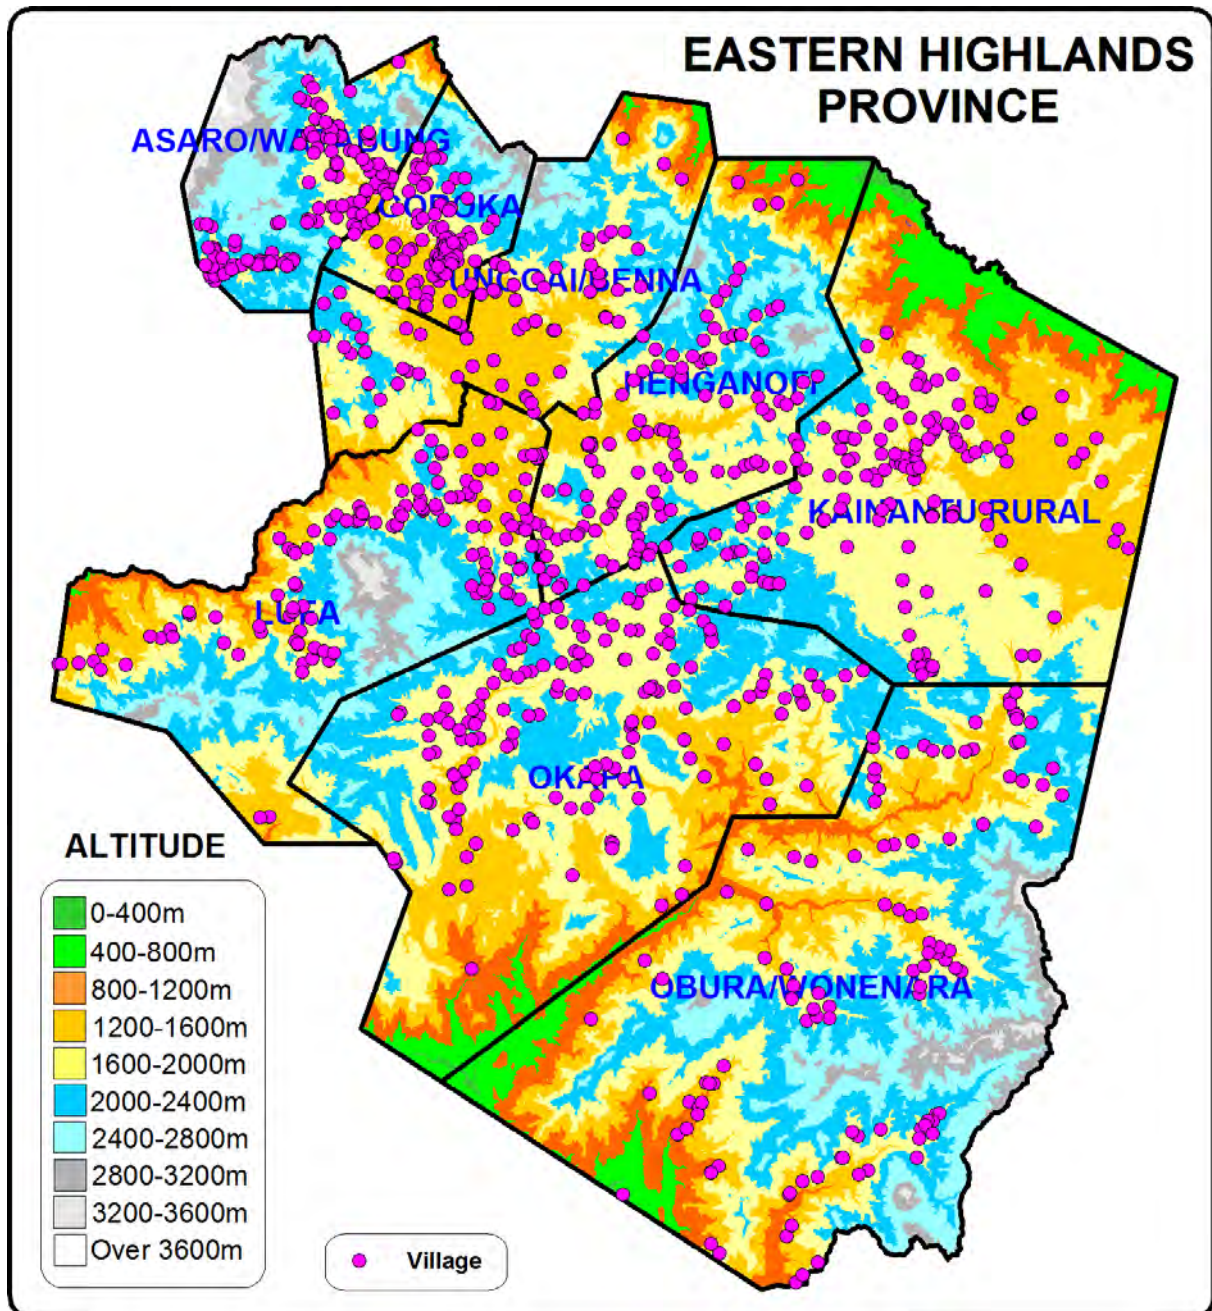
EASTERN HIGHLANDS PROVINCE

ASARO/WA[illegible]UNG

GO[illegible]UKA

UNGGAI/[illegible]ENNA

HENGANOF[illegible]

KAIN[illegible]TU RURAL

LU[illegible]A

OKA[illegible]A

OBURA/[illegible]ONEN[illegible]RA

ALTITUDE

0-400m
400-800m
800-1200m
1200-1600m
1600-2000m
2000-2400m
2400-2800m
2800-3200m
3200-3600m
Over 3600m

Village